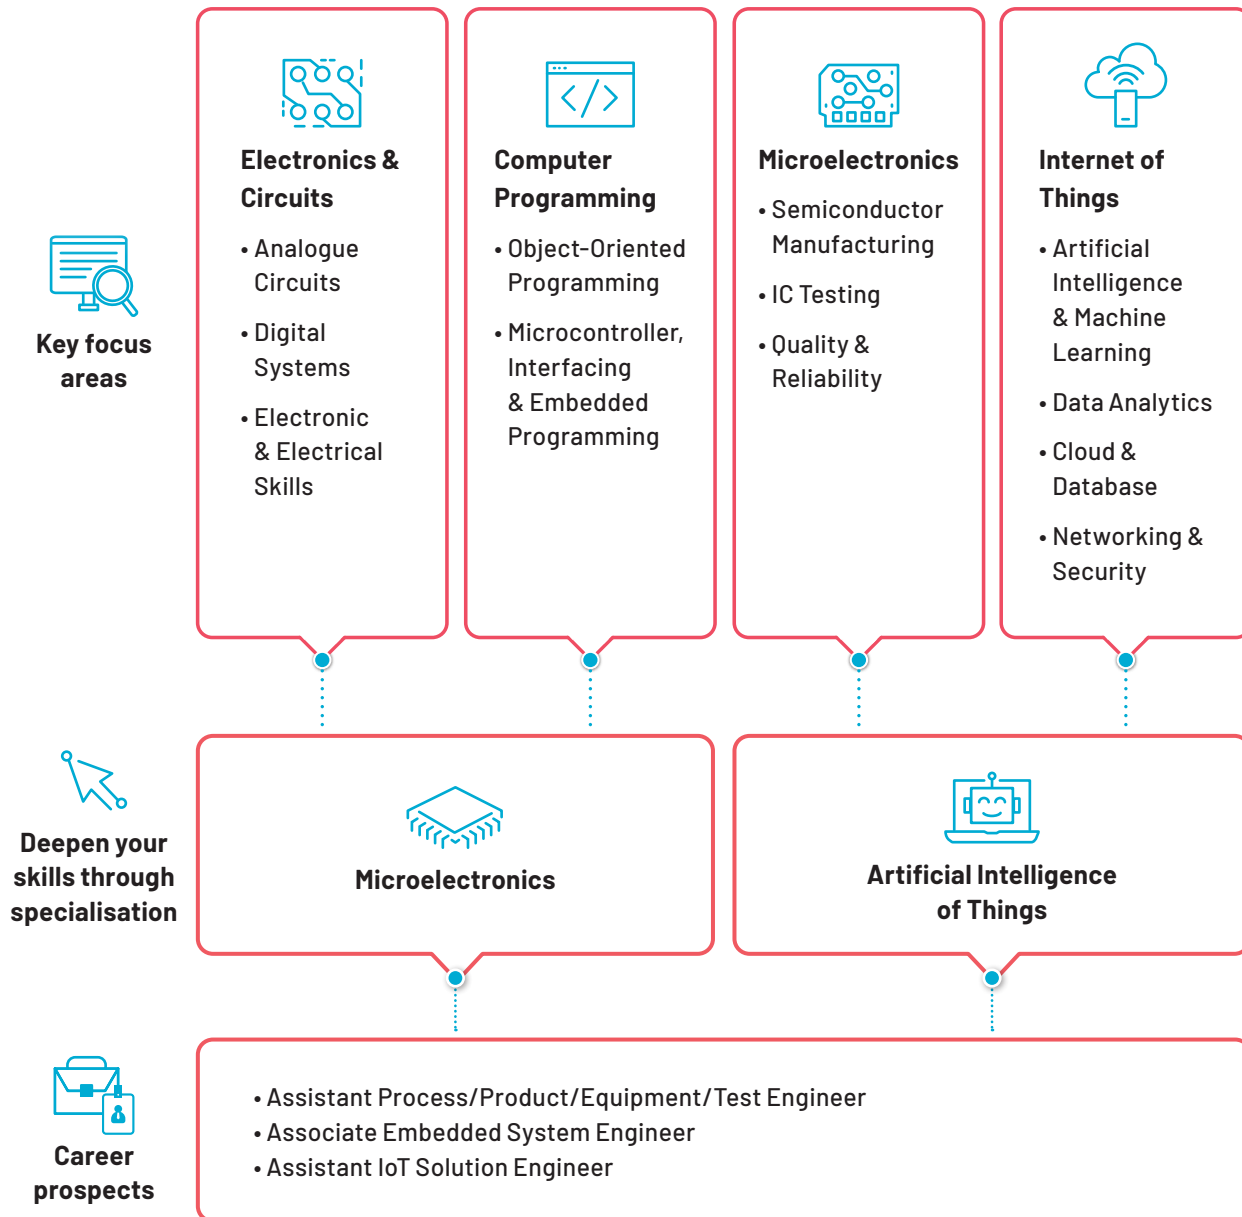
Key focus areas

Electronics & Circuits
• Analogue Circuits
• Digital Systems
• Electronic & Electrical Skills

Computer Programming
• Object-Oriented Programming
• Microcontroller, Interfacing & Embedded Programming

Microelectronics
• Semiconductor Manufacturing
• IC Testing
• Quality & Reliability

Internet of Things
• Artificial Intelligence & Machine Learning
• Data Analytics
• Cloud & Database
• Networking & Security

Deepen your skills through specialisation

Microelectronics

Artificial Intelligence of Things

Career prospects

• Assistant Process/Product/Equipment/Test Engineer
• Associate Embedded System Engineer
• Assistant IoT Solution Engineer